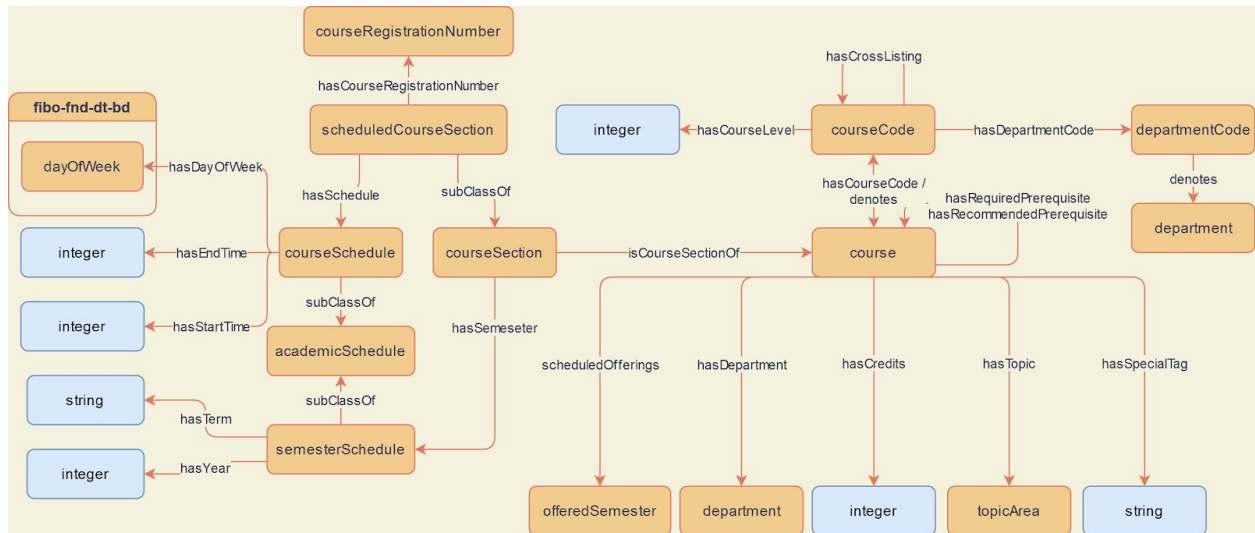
courseRegistrationNumber

hasCourseRegistrationNumber

fibo-fnd-dt-bd

dayOfWeek

hasDayOfWeek

scheduledCourseSection

hasSchedule

subClassOf

hasCrossListing

integer

hasCourseLevel

courseCode

hasDepartmentCode

departmentCode

denotes

department

hasCourseCode / denotes

hasRequiredPrerequisite
hasRecommendedPrerequisite

integer

hasEndTime

courseSchedule

courseSection

isCourseSectionOf

course

subClassOf

integer

hasStartTime

hasSemeseter

academicSchedule

scheduledOfferings

hasDepartment

hasCredits

hasTopic

hasSpecialTag

subClassOf

string

hasTerm

semesterSchedule

integer

hasYear

offeredSemester

department

integer

topicArea

string